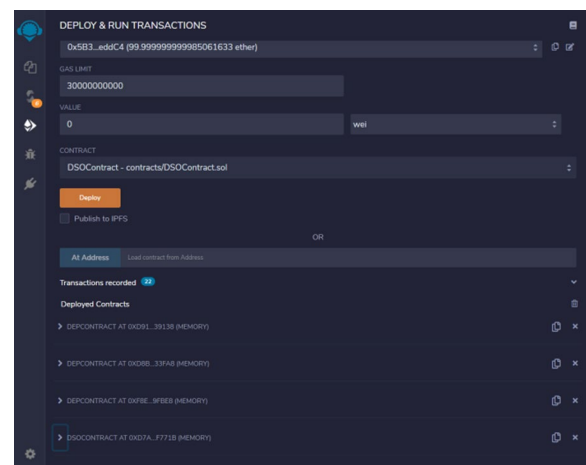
DEPLOY & RUN TRANSACTIONS

0x5B3...eddC4 (99.999999999985061633 ether)

GAS LIMIT

30000000000

VALUE

0

wei

CONTRACT

DSOContract - contracts/DSOContract.sol

Deploy

Publish to IPFS

OR

At Address

Load contract from Address

Transactions recorded 22

Deployed Contracts

DEPCONTRACT AT 0XD91...39138 (MEMORY)

DEPCONTRACT AT 0XD8B...33FA8 (MEMORY)

DEPCONTRACT AT 0XF8E...9FBE8 (MEMORY)

DSOCONTRACT AT 0XD7A...F771B (MEMORY)